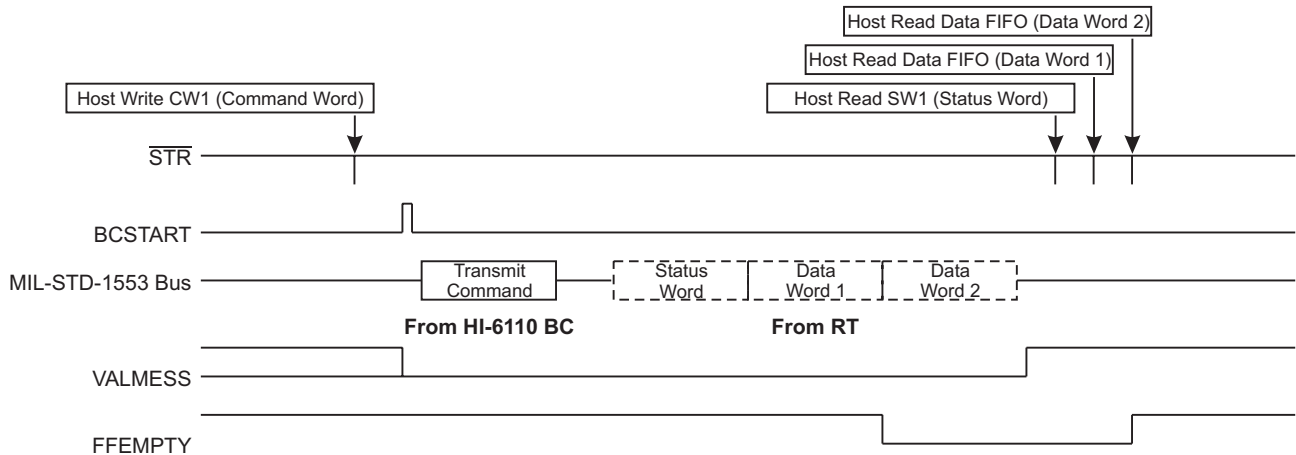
Host Read Data FIFO (Data Word 2)

Host Read Data FIFO (Data Word 1)

Host Write CW1 (Command Word)

Host Read SW1 (Status Word)

$\overline{STR}$

BCSTART

MIL-STD-1553 Bus

Transmit Command

Status Word

Data Word 1

Data Word 2

From HI-6110 BC

From RT

VALMESS

FFEMPTY